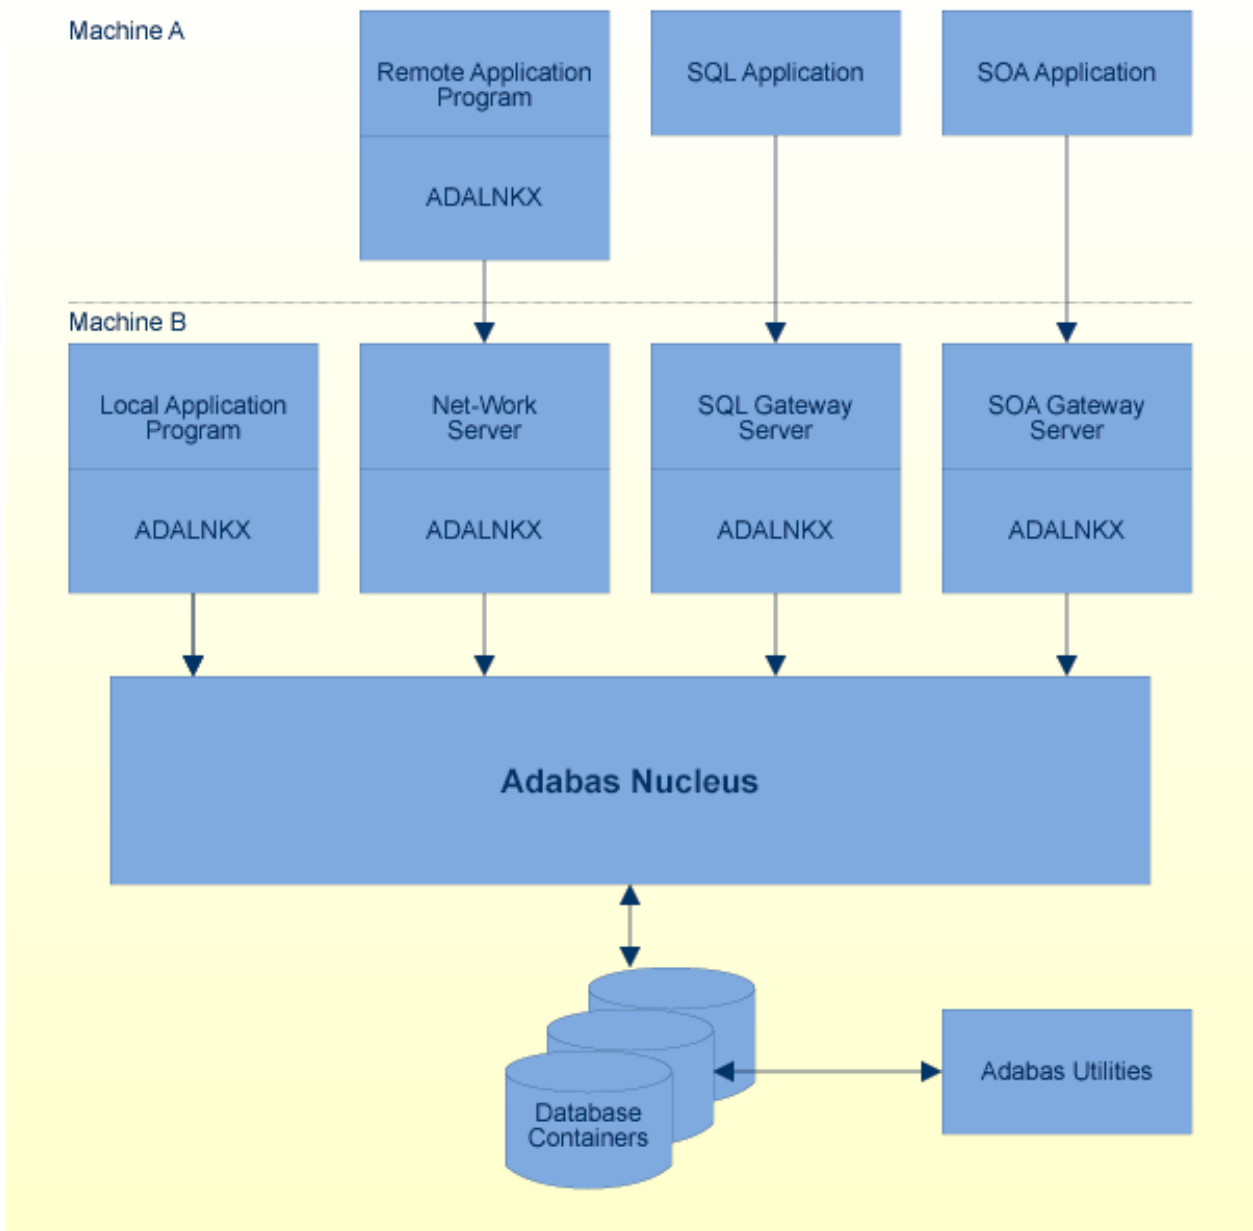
Machine A

Remote Application Program

ADALNKX

SQL Application

SOA Application

Machine B

Local Application Program

ADALNKX

Net-Work Server

ADALNKX

SQL Gateway Server

ADALNKX

SOA Gateway Server

ADALNKX

Adabas Nucleus

Database Containers

Adabas Utilities